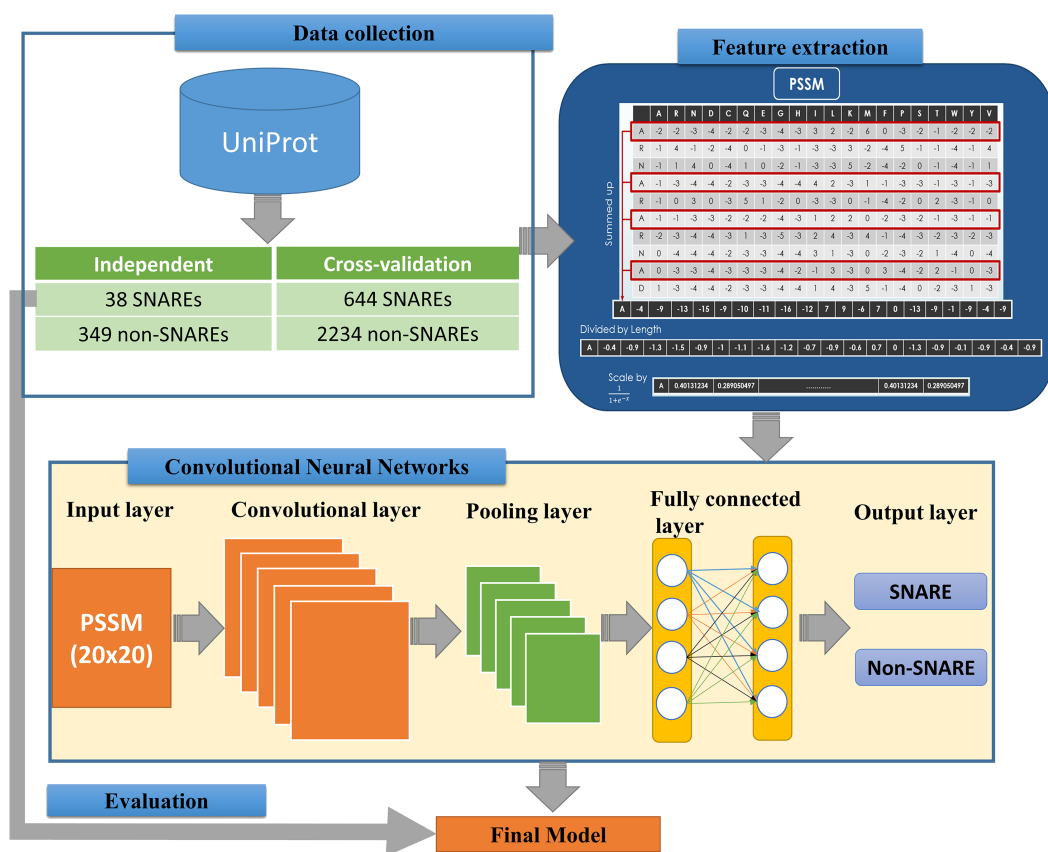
Data collection

UniProt

| Independent | Cross-validation |
|---|---|
| 38 SNAREs | 644 SNAREs |
| 349 non-SNAREs | 2234 non-SNAREs |

Feature extraction

PSSM

| | A | R | N | D | C | Q | E | G | H | I | L | K | M | F | P | S | T | W | Y | V |
|---|---|---|---|---|---|---|---|---|---|---|---|---|---|---|---|---|---|---|---|---|
| A | -2 | -2 | -3 | -4 | -2 | -2 | -3 | -4 | -3 | 3 | 2 | -2 | 6 | 0 | -3 | -2 | -1 | -2 | -2 | -2 |
| R | -1 | 4 | -1 | -2 | -4 | 0 | -1 | -3 | -1 | -3 | -3 | 3 | -2 | -4 | 5 | -1 | -1 | -4 | -1 | 4 |
| N | -1 | 1 | 4 | 0 | -4 | 1 | 0 | -2 | -1 | -3 | -3 | 5 | -2 | -4 | -2 | 0 | -1 | -4 | -1 | 1 |
| A | -1 | -3 | -4 | -4 | -2 | -3 | -3 | -4 | -4 | 4 | 2 | -3 | 1 | 1 | -3 | -3 | -1 | -3 | -1 | -3 |
| R | -1 | 0 | 3 | 0 | -3 | 5 | 1 | -2 | 0 | -3 | -3 | 0 | -1 | -4 | -2 | 0 | 2 | -3 | -1 | 0 |
| A | -1 | -1 | -3 | -3 | -2 | -2 | -2 | -4 | -3 | 1 | 2 | 2 | 0 | -2 | -3 | -2 | -1 | -3 | -1 | -1 |
| R | -2 | -3 | -4 | -4 | -3 | 1 | -3 | -5 | -3 | 2 | 4 | -3 | 4 | -1 | -4 | -3 | -2 | -3 | -2 | -3 |
| N | 0 | -4 | -4 | -4 | -2 | -3 | -3 | -4 | -4 | 3 | 1 | -3 | 0 | -2 | -3 | -2 | 1 | -4 | 0 | -4 |
| A | 0 | -3 | -3 | -4 | -3 | -3 | -3 | -4 | -2 | -1 | 3 | -3 | 0 | 3 | -4 | -2 | 2 | -1 | 0 | -3 |
| D | 1 | -3 | -4 | -4 | -2 | -3 | -3 | -4 | -4 | 1 | 4 | -3 | 5 | -1 | -4 | 0 | -2 | -3 | 1 | -3 |

Summed up

| A | -4 | -9 | -13 | -15 | -9 | -10 | -11 | -16 | -12 | 7 | 9 | -6 | 7 | 0 | -13 | -9 | -1 | -9 | -4 | -9 |
|---|---|---|---|---|---|---|---|---|---|---|---|---|---|---|---|---|---|---|---|---|

Divided by Length

| A | -0.4 | -0.9 | -1.3 | -1.5 | -0.9 | -1 | -1.1 | -1.6 | -1.2 | -0.7 | -0.9 | -0.6 | 0.7 | 0 | -1.3 | -0.9 | -0.1 | -0.9 | -0.4 | -0.9 |
|---|---|---|---|---|---|---|---|---|---|---|---|---|---|---|---|---|---|---|---|---|

Scale by $\frac{1}{1+e^{-x}}$

| A | 0.40131234 | 0.289050497 | ............ | 0.40131234 | 0.289050497 |
|---|---|---|---|---|---|

Convolutional Neural Networks

Input layer

PSSM (20x20)

Convolutional layer

Pooling layer

Fully connected layer

Output layer

SNARE

Non-SNARE

Evaluation

Final Model